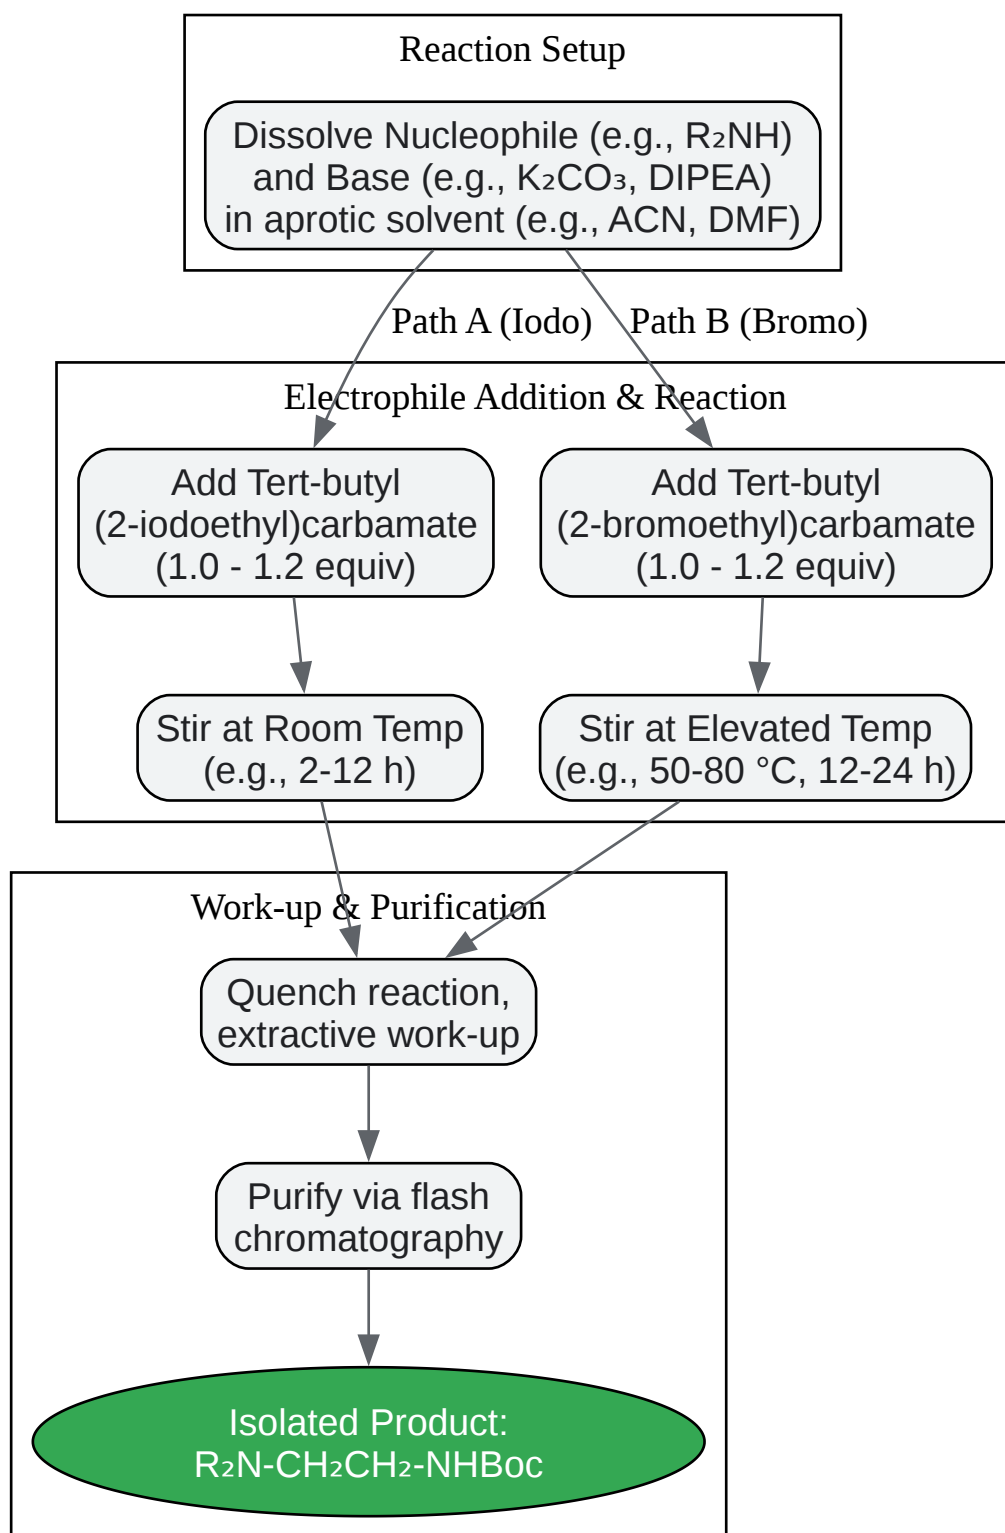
Reaction Setup

Dissolve Nucleophile (e.g., $R_2NH$) and Base (e.g., $K_2CO_3$, DIPEA) in aprotic solvent (e.g., ACN, DMF)

Path A (Iodo)

Path B (Bromo)

Electrophile Addition & Reaction

Add Tert-butyl (2-iodoethyl)carbamate (1.0 - 1.2 equiv)

Add Tert-butyl (2-bromoethyl)carbamate (1.0 - 1.2 equiv)

Stir at Room Temp (e.g., 2-12 h)

Stir at Elevated Temp (e.g., 50-80 °C, 12-24 h)

Work-up & Purification

Quench reaction, extractive work-up

Purify via flash chromatography

Isolated Product: $R_2N-CH_2CH_2-NHBoc$